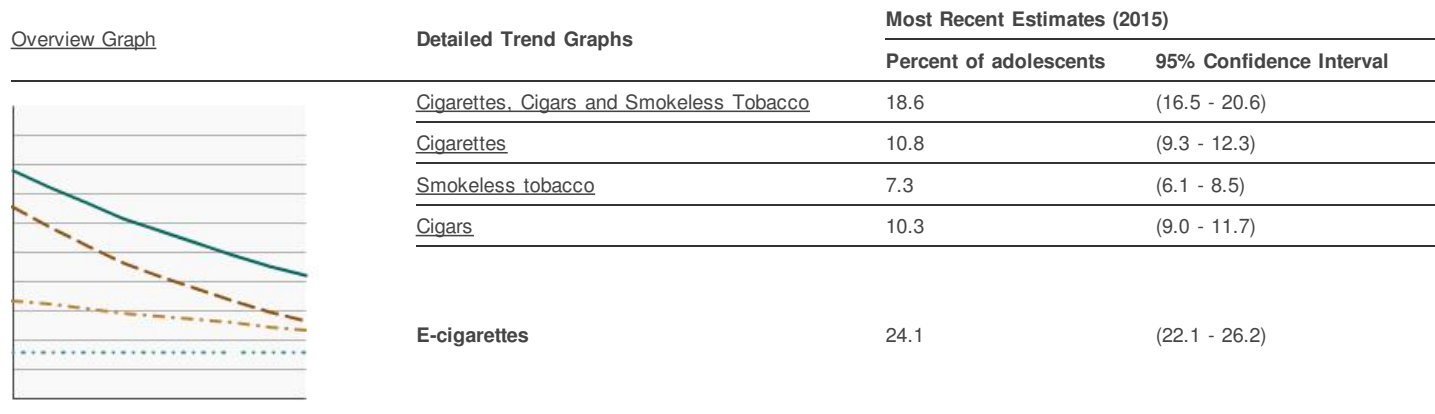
| Overview Graph | Detailed Trend Graphs | Most Recent Estimates (2015) Percent of adolescents | 95% Confidence Interval |
|---|---|---|---|
| | Cigarettes, Cigars and Smokeless Tobacco | 18.6 | (16.5 - 20.6) |
| | Cigarettes | 10.8 | (9.3 - 12.3) |
| | Smokeless tobacco | 7.3 | (6.1 - 8.5) |
| | Cigars | 10.3 | (9.0 - 11.7) |
| | E-cigarettes | 24.1 | (22.1 - 26.2) |